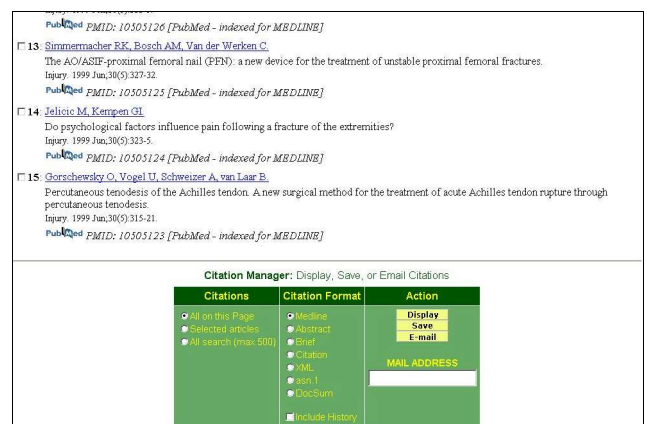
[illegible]

PubMed PMID: 10505126 [PubMed - indexed for MEDLINE]

13: Simmermacher RK, Bosch AM, Van der Werken C.
The AO/ASIF-proximal femoral nail (PFN): a new device for the treatment of unstable proximal femoral fractures.
Injury. 1999 Jun;30(5):327-32.
PubMed PMID: 10505125 [PubMed - indexed for MEDLINE]

14: Jelicic M, Kempen GI.
Do psychological factors influence pain following a fracture of the extremities?
Injury. 1999 Jun;30(5):323-5.
PubMed PMID: 10505124 [PubMed - indexed for MEDLINE]

15: Gorschewsky O, Vogel U, Schweizer A, van Laar B.
Percutaneous tenodesis of the Achilles tendon. A new surgical method for the treatment of acute Achilles tendon rupture through percutaneous tenodesis.
Injury. 1999 Jun;30(5):315-21.
PubMed PMID: 10505123 [PubMed - indexed for MEDLINE]

Citation Manager: Display, Save, or Email Citations

| Citations | Citation Format | Action |
|---|---|---|
| All on this Page<br>Selected articles<br>All search (max 500) | Medline<br>Abstract<br>Brief<br>Citation<br>XML<br>asn.1<br>DocSum<br>Include History | Display<br>Save<br>E-mail<br>MAIL ADDRESS |